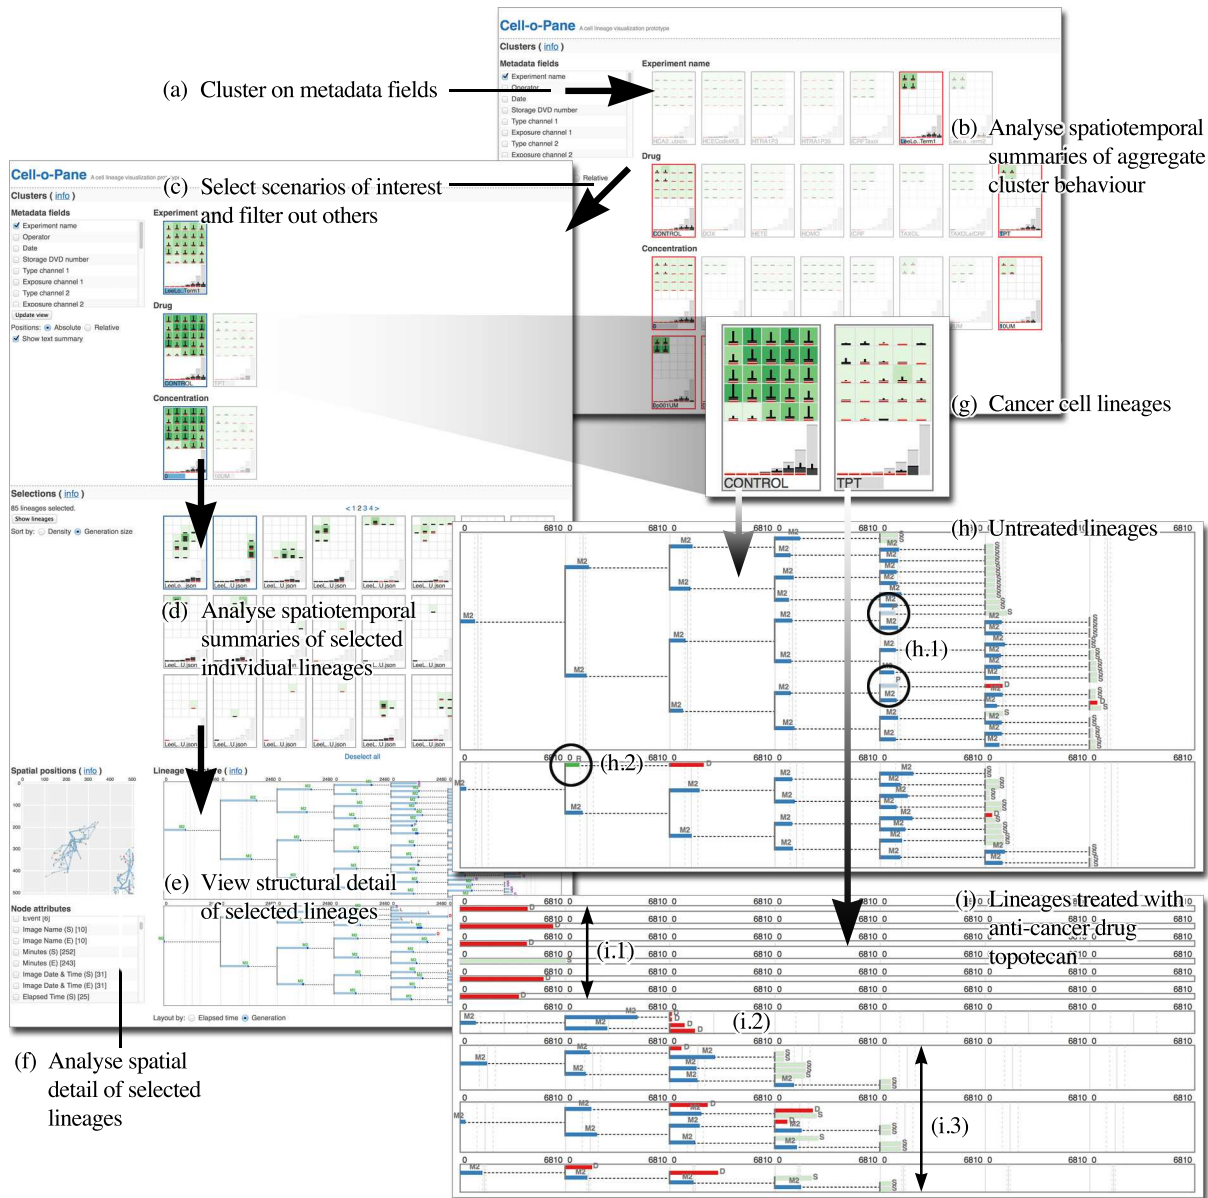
Cell-o-Pane A cell lineage visualization prototype

Clusters ( info )

Metadata fields

Experiment name
Operator
Date
Storage DVD number
Type channel 1
Exposure channel 1
Type channel 2
Exposure channel 2

Experiment name

Drug

CONTROL

TPT

Concentration

(a) Cluster on metadata fields

(b) Analyse spatiotemporal summaries of aggregate cluster behaviour

(c) Select scenarios of interest and filter out others

Cell-o-Pane A cell lineage visualization prototype

Clusters ( info )

Metadata fields

Experiment name
Operator
Date
Storage DVD number
Type channel 1
Exposure channel 1
Type channel 2
Exposure channel 2

Update view

Positions: Absolute Relative

Show text summary

Experiment name

Drug

CONTROL

Concentration

Selections ( info )

85 lineages selected.

Show lineages

Sort by: Density Generation size

< 1 2 3 4 >

Deselect all

(d) Analyse spatiotemporal summaries of selected individual lineages

Spatial positions ( info )

Lineage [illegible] ( info )

(e) View structural detail of selected lineages

Node attributes

Event [6]
Image Name (S) [10]
Image Name (E) [10]
Minutes (S) [252]
Minutes (E) [243]
Image Date & Time (S) [31]
Image Date & Time (E) [31]
Elapsed Time (S) [25]

Layout by: Elapsed time Generation

(f) Analyse spatial detail of selected lineages

(g) Cancer cell lineages

CONTROL

TPT

(h) Untreated lineages

(h.1)

(h.2)

(i) Lineages treated with anti-cancer drug topotecan

(i.1)

(i.2)

(i.3)

0 6810 0 6810 0 6810 0 6810 0 6810 0 6810

M2 P D S